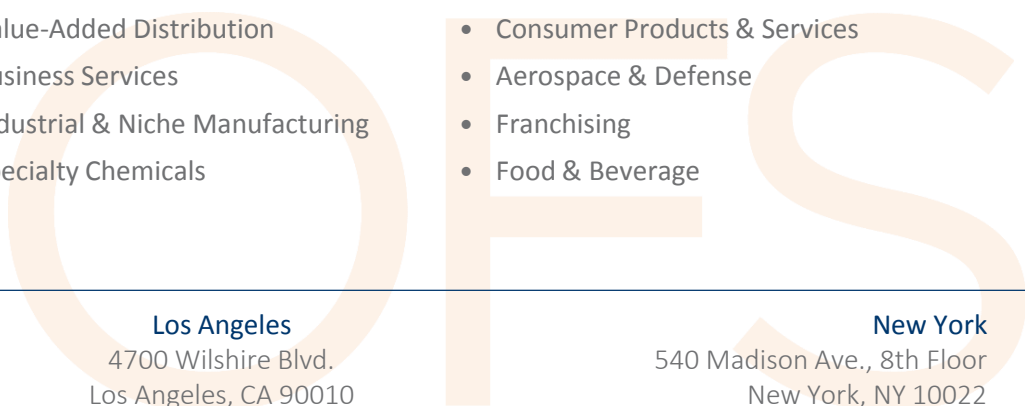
alue-Added Distribution
usiness Services
dustrial & Niche Manufacturing
ecialty Chemicals

• Consumer Products & Services
• Aerospace & Defense
• Franchising
• Food & Beverage

OFS

Los Angeles
4700 Wilshire Blvd.
Los Angeles, CA 90010

New York
540 Madison Ave., 8th Floor
New York, NY 10022